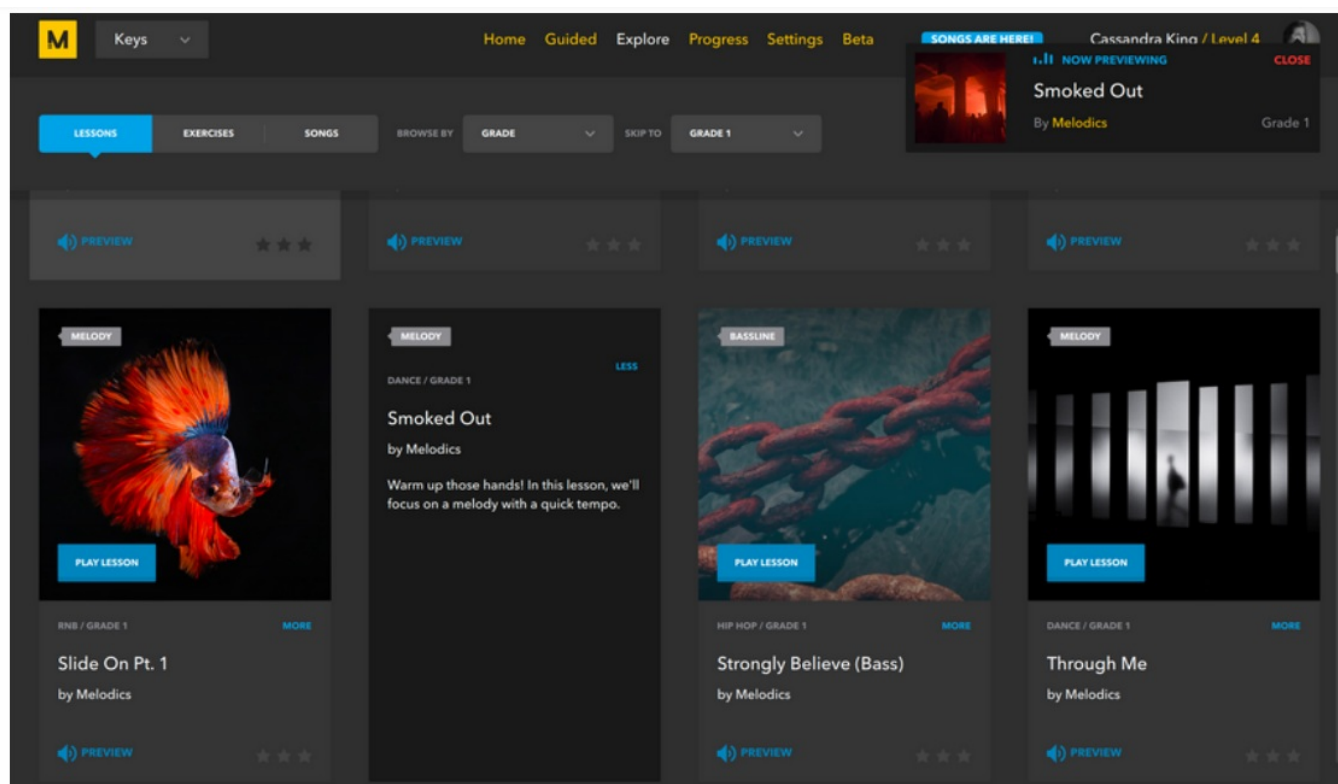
M

Keys

Home Guided Explore Progress Settings Beta

SONGS ARE HERE!

Cassandra King / Level 4

NOW PREVIEWING

CLOSE

Smoked Out

By Melodics

Grade 1

LESSONS EXERCISES SONGS

BROWSE BY GRADE

SKIP TO GRADE 1

PREVIEW

PREVIEW

PREVIEW

PREVIEW

MELODY

PLAY LESSON

RNB / GRADE 1

MORE

Slide On Pt. 1

by Melodics

PREVIEW

MELODY

DANCE / GRADE 1

LESS

Smoked Out

by Melodics

Warm up those hands! In this lesson, we'll focus on a melody with a quick tempo.

BASSLINE

PLAY LESSON

HIP HOP / GRADE 1

MORE

Strongly Believe (Bass)

by Melodics

PREVIEW

MELODY

PLAY LESSON

DANCE / GRADE 1

MORE

Through Me

by Melodics

PREVIEW